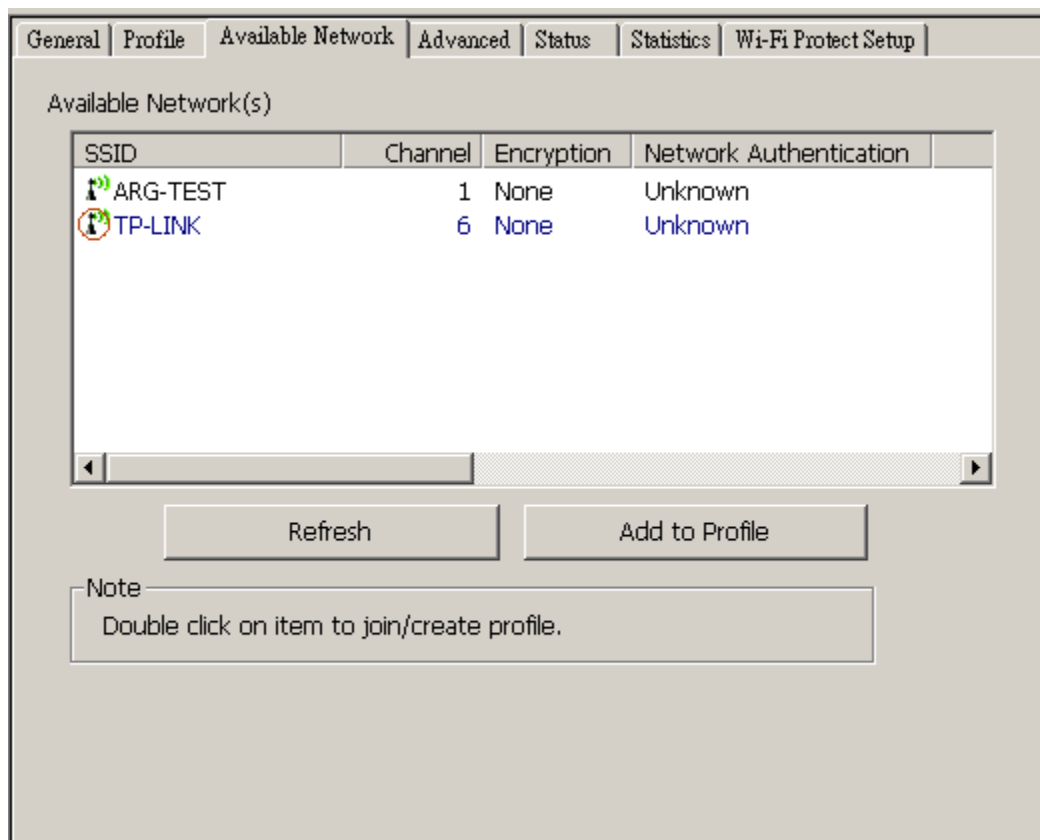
General | Profile | Available Network | Advanced | Status | Statistics | Wi-Fi Protect Setup

Available Network(s)

| SSID | Channel | Encryption | Network Authentication |
|---|---|---|---|
| ARG-TEST | 1 | None | Unknown |
| TP-LINK | 6 | None | Unknown |

Refresh

Add to Profile

Note

Double click on item to join/create profile.